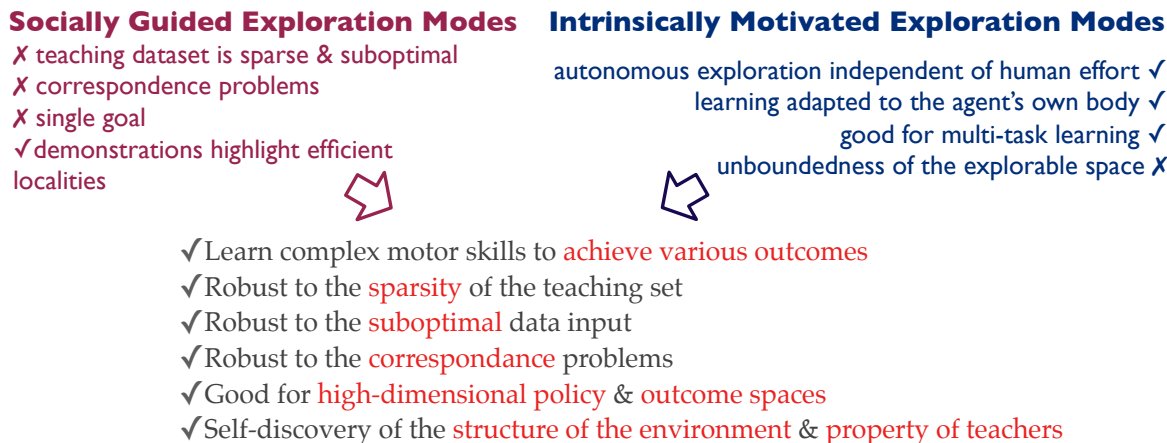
Socially Guided Exploration Modes
✗ teaching dataset is sparse & suboptimal
✗ correspondence problems
✗ single goal
✓demonstrations highlight efficient localities

Intrinsically Motivated Exploration Modes
autonomous exploration independent of human effort ✓
learning adapted to the agent's own body ✓
good for multi-task learning ✓
unboundedness of the explorable space ✗

✓Learn complex motor skills to achieve various outcomes
✓Robust to the sparsity of the teaching set
✓Robust to the suboptimal data input
✓Robust to the correspondance problems
✓Good for high-dimensional policy & outcome spaces
✓Self-discovery of the structure of the environment & property of teachers